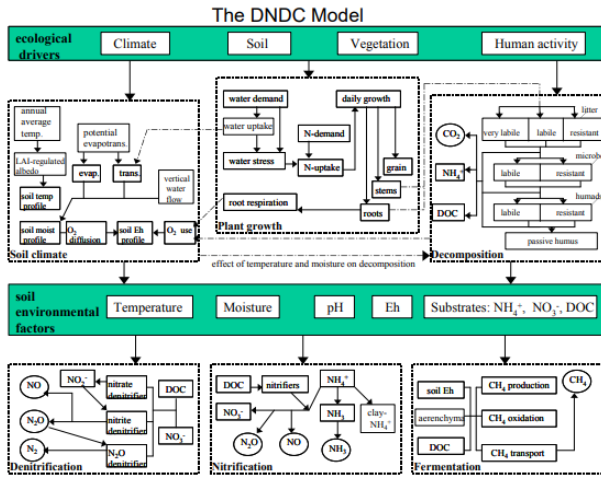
The DNDC Model

ecological drivers

Climate

Soil

Vegetation

Human activity

annual average temp.

LAI-regulated albedo

potential evapotrans.

evap.

trans.

vertical water flow

soil temp profile

soil moist profile

$O_2$ diffusion

soil Eh profile

$O_2$ use

Soil climate

water demand

water uptake

water stress

N-demand

N-uptake

daily growth

grain

stems

roots

root respiration

Plant growth

litter

very labile

labile

resistant

microbes

labile

resistant

humads

labile

resistant

passive humus

$CO_2$

$NH_4^+$

DOC

Decomposition

effect of temperature and moisture on decomposition

soil environmental factors

Temperature

Moisture

pH

Eh

Substrates: $NH_4^+$, $NO_3^-$, DOC

NO

$NO_3^-$

nitrate denitrifier

DOC

$N_2O$

nitrite denitrifier

$N_2$

$N_2O$ denitrifier

$NO_3^-$

Denitrification

DOC

nitrifiers

$NH_4^+$

$NO_3^-$

$NH_3$

clay-$NH_4^+$

$N_2O$

NO

$NH_3$

Nitrification

soil Eh

$CH_4$ production

$CH_4$

aerenchyma

$CH_4$ oxidation

DOC

$CH_4$ transport

Fermentation